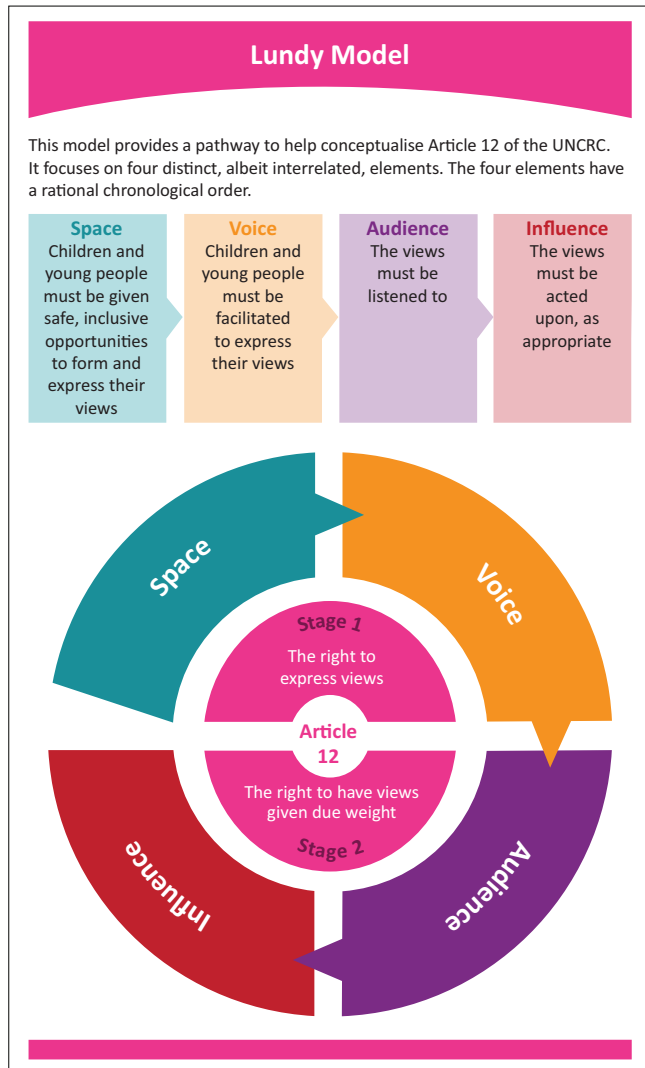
Lundy Model

This model provides a pathway to help conceptualise Article 12 of the UNCRC. It focuses on four distinct, albeit interrelated, elements. The four elements have a rational chronological order.

Space
Children and young people must be given safe, inclusive opportunities to form and express their views

Voice
Children and young people must be facilitated to express their views

Audience
The views must be listened to

Influence
The views must be acted upon, as appropriate

Space

Voice

Stage 1
The right to express views

Article 12

The right to have views given due weight
Stage 2

Influence

Audience